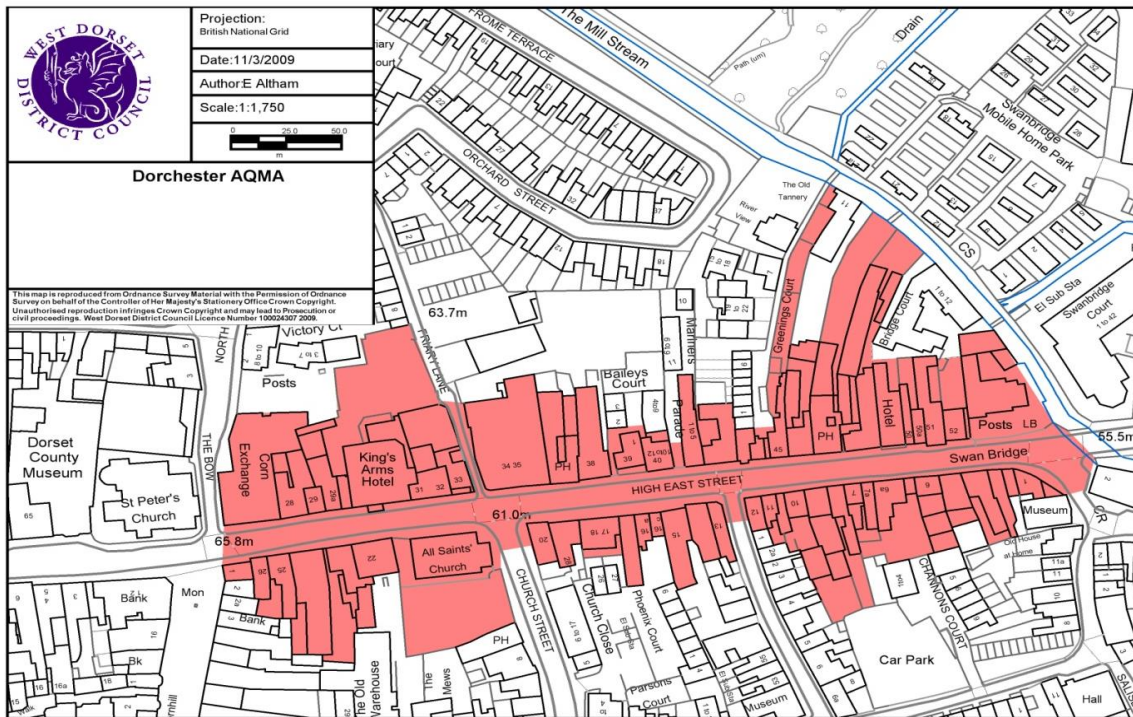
WEST DORSET DISTRICT COUNCIL

Projection:
British National Grid

Date:11/3/2009

Author:E Altham

Scale:1:1,750

0 25.0 50.0
m

Dorchester AQMA

This map is reproduced from Ordnance Survey Material with the Permission of Ordnance Survey on behalf of the Controller of Her Majesty's Stationery Office Crown Copyright. Unauthorised reproduction infringes Crown Copyright and may lead to Prosecution or civil proceedings. West Dorset District Council Licence Number 100024307 2009.

FROME TERRACE
The Mill Stream
Drain
Path (um)
Swanbridge Mobile Home Park
ORCHARD STREET
The Old Tannery
River View
CS
El Sub Sta
Swanbridge Court
1 to 42
1 to 12
Bridge Court
Greenings Court
Mariners
63.7m
Victory Ct
Posts
NORTH
PRIORY LANE
Balleys Court
Parade
PH
Hotel
Posts
LB
55.5m
Swan Bridge
Dorset County Museum
THE BOW
Corn Exchange
King's Arms Hotel
St Peter's Church
HIGH EAST STREET
PH
61.0m
65.8m
All Saints' Church
CHURCH STREET
Church Close
Phoenix Court
El Sub Sta
CHANNONS COURT
Museum
Old House at Home
Bank
Mon
Bank
Bk
PH
The Mews
The Old Warehouse
Parsons Court
Museum
Car Park
Hall